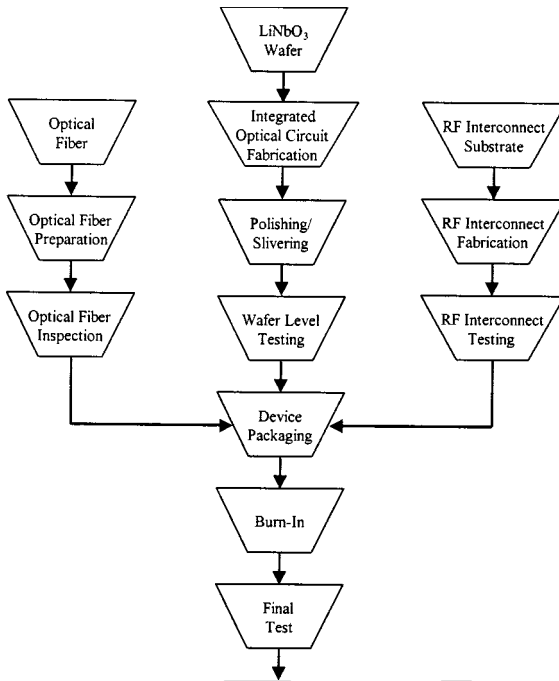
$LiNbO_3$ Wafer

Optical Fiber

Integrated Optical Circuit Fabrication

RF Interconnect Substrate

Optical Fiber Preparation

Polishing/ Slivering

RF Interconnect Fabrication

Optical Fiber Inspection

Wafer Level Testing

RF Interconnect Testing

Device Packaging

Burn-In

Final Test